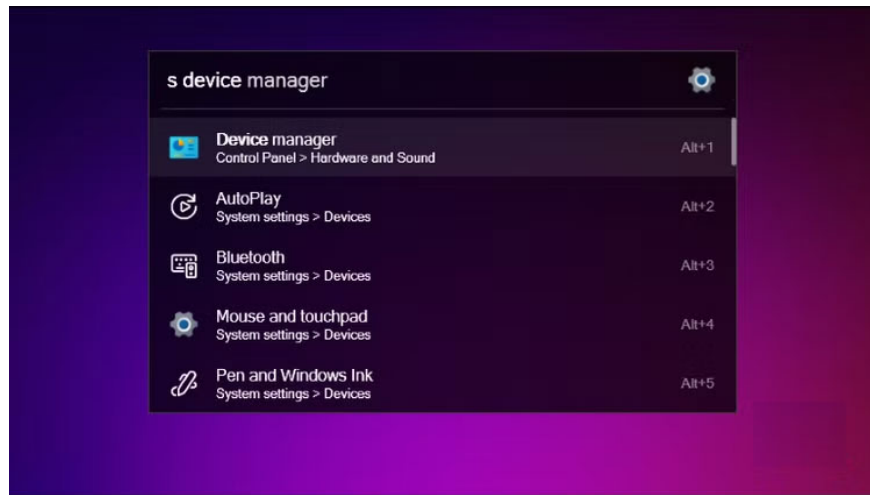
s device manager

Device manager
Control Panel > Hardware and Sound
Alt+1

AutoPlay
System settings > Devices
Alt+2

Bluetooth
System settings > Devices
Alt+3

Mouse and touchpad
System settings > Devices
Alt+4

Pen and Windows Ink
System settings > Devices
Alt+5